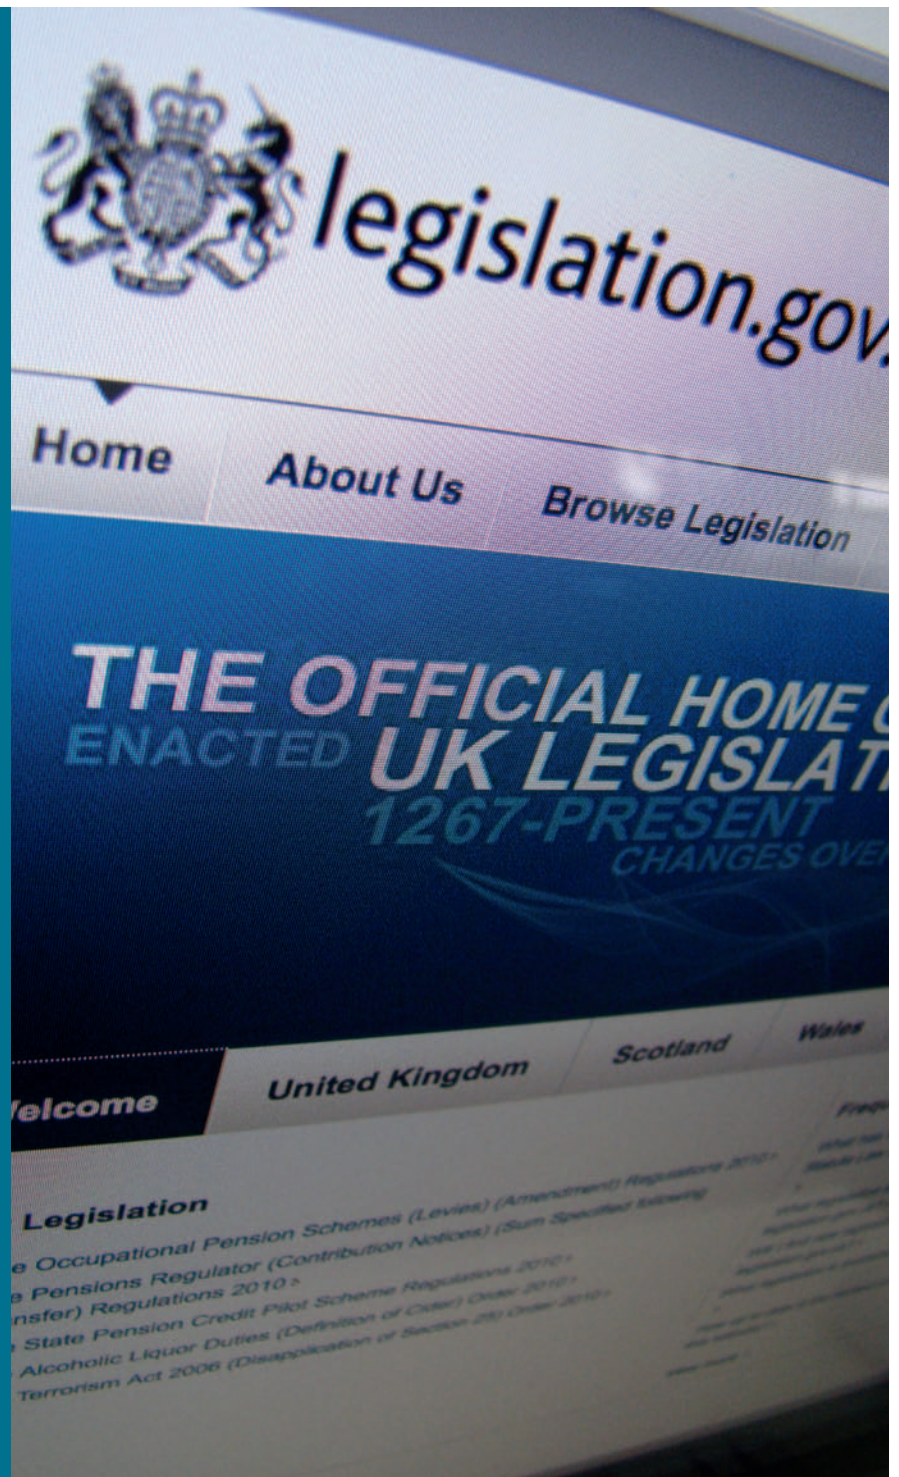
legislation.gov

Home About Us Browse Legislation

THE OFFICIAL HOME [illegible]
ENACTED UK LEGISLAT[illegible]
1267-PRESENT
CHANGES OVE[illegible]

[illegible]elcome United Kingdom Scotland Wales

Frequ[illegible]

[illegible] Legislation
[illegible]e Occupational Pension Schemes (Levies) (Amendment) Regulations 2010 ›
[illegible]e Pensions Regulator (Contribution Notices) (Sum Specified following
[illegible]nsfer) Regulations 2010 ›
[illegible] State Pension Credit Pilot Scheme Regulations 2010 ›
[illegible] Alcoholic Liquor Duties (Definition of Cider) Order 2010 ›
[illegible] Terrorism Act 2006 (Disapplication of Section 25) Order 2010 ›